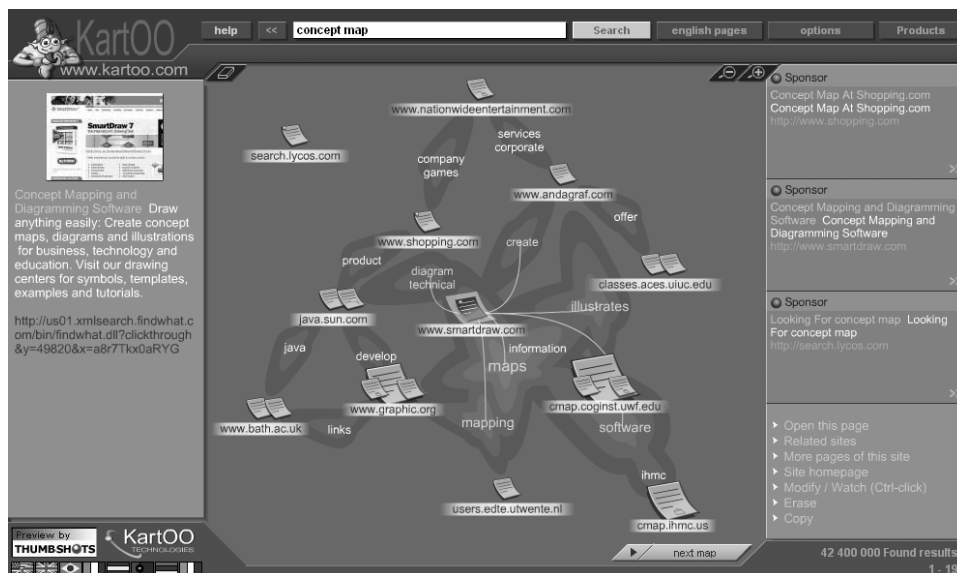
KartOO
www.kartoo.com

help << concept map Search english pages options Products

SmartDraw 7

Concept Mapping and Diagramming Software Draw anything easily: Create concept maps, diagrams and illustrations for business, technology and education. Visit our drawing centers for symbols, templates, examples and tutorials.

http://us01.xmlsearch.findwhat.com/bin/findwhat.dll?clickthrough&y=49820&x=a8r7Tkx0aRYG

www.nationwideentertainment.com
services
corporate
search.lycos.com
company
games
www.andagraf.com
offer
www.shopping.com
create
product
diagram
technical
classes.aces.uiuc.edu
illustrates
java.sun.com
www.smartdraw.com
java
information
develop
maps
www.graphic.org
cmap.coginst.uwf.edu
www.bath.ac.uk
links
mapping
software
ihmc
users.edte.utwente.nl
cmap.ihmc.us

Sponsor
Concept Map At Shopping.com Concept Map At Shopping.com
http://www.shopping.com

Sponsor
Concept Mapping and Diagramming Software Concept Mapping and Diagramming Software
http://www.smartdraw.com

Sponsor
Looking For concept map Looking For concept map
http://search.lycos.com

Open this page
Related sites
More pages of this site
Site homepage
Modify / Watch (Ctrl-click)
Erase
Copy

Preview by THUMBSHOTS
KartOO TECHNOLOGIES

next map

42 400 000 Found results
1 - 19